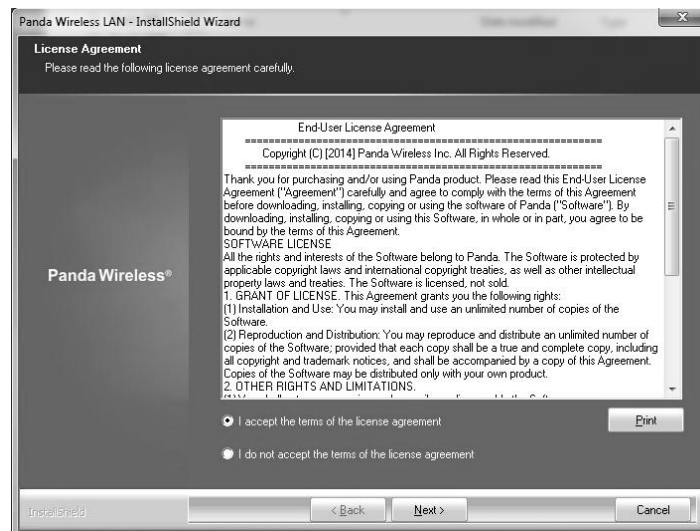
Panda Wireless LAN - InstallShield Wizard

License Agreement
Please read the following license agreement carefully.

Panda Wireless®

End-User License Agreement
==========================================
Copyright (C) [2014] Panda Wireless Inc. All Rights Reserved.
==========================================
Thank you for purchasing and/or using Panda product. Please read this End-User License Agreement ("Agreement") carefully and agree to comply with the terms of this Agreement before downloading, installing, copying or using the software of Panda ("Software"). By downloading, installing, copying or using this Software, in whole or in part, you agree to be bound by the terms of this Agreement.
SOFTWARE LICENSE
All the rights and interests of the Software belong to Panda. The Software is protected by applicable copyright laws and international copyright treaties, as well as other intellectual property laws and treaties. The Software is licensed, not sold.
1. GRANT OF LICENSE. This Agreement grants you the following rights:
(1) Installation and Use: You may install and use an unlimited number of copies of the Software.
(2) Reproduction and Distribution: You may reproduce and distribute an unlimited number of copies of the Software; provided that each copy shall be a true and complete copy, including all copyright and trademark notices, and shall be accompanied by a copy of this Agreement. Copies of the Software may be distributed only with your own product.
2. OTHER RIGHTS AND LIMITATIONS.
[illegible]

I accept the terms of the license agreement
Print
I do not accept the terms of the license agreement

InstallShield
< Back
Next >
Cancel